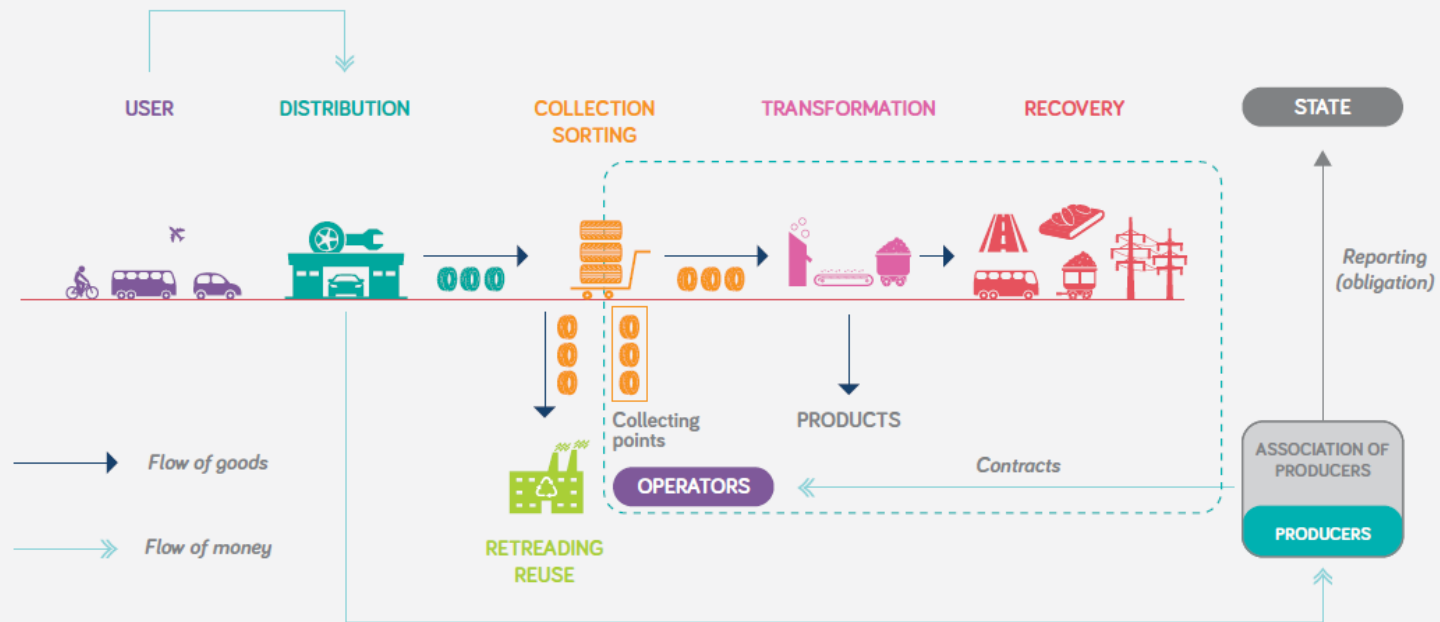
USER

DISTRIBUTION

COLLECTION SORTING

TRANSFORMATION

RECOVERY

STATE

Reporting (obligation)

Collecting points

PRODUCTS

Flow of goods

Contracts

OPERATORS

ASSOCIATION OF PRODUCERS

PRODUCERS

Flow of money

RETREADING REUSE